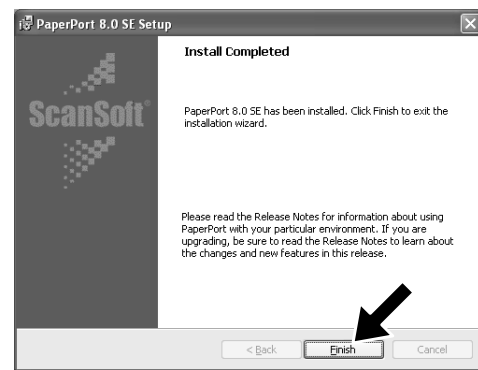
PaperPort 8.0 SE Setup

ScanSoft®

Install Completed

PaperPort 8.0 SE has been installed. Click Finish to exit the installation wizard.

Please read the Release Notes for information about using PaperPort with your particular environment. If you are upgrading, be sure to read the Release Notes to learn about the changes and new features in this release.

< Back

Finish

Cancel